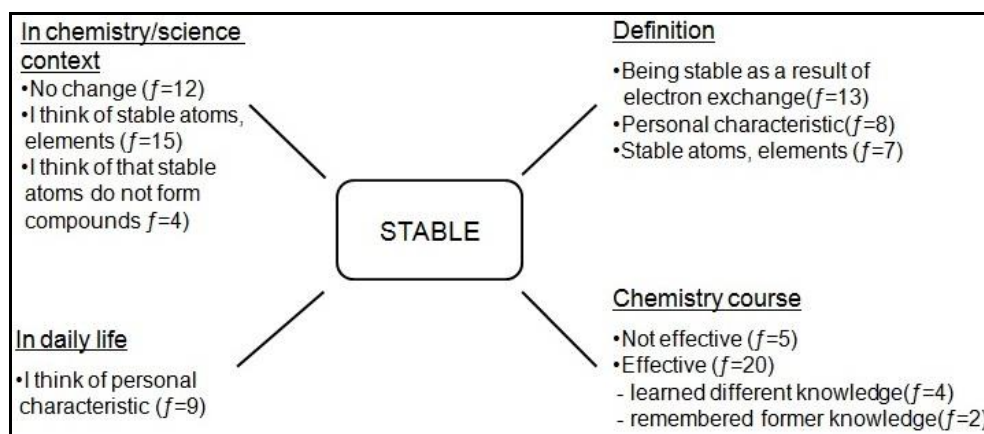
In chemistry/science context
•No change ($f$=12)
•I think of stable atoms, elements ($f$=15)
•I think of that stable atoms do not form compounds $f$=4)

Definition
•Being stable as a result of electron exchange($f$=13)
•Personal characteristic($f$=8)
•Stable atoms, elements ($f$=7)

STABLE

In daily life
•I think of personal characteristic ($f$=9)

Chemistry course
•Not effective ($f$=5)
•Effective ($f$=20)
- learned different knowledge($f$=4)
- remembered former knowledge($f$=2)